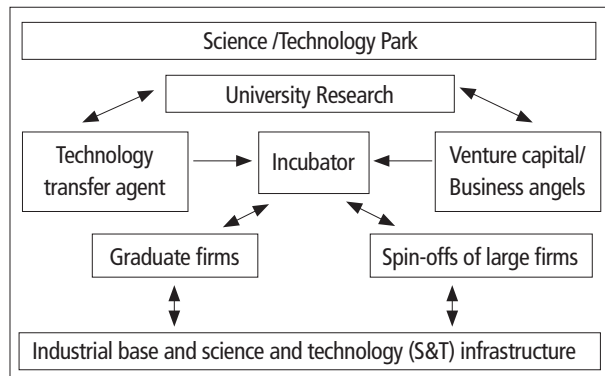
Science /Technology Park

University Research

Technology transfer agent

Incubator

Venture capital/ Business angels

Graduate firms

Spin-offs of large firms

Industrial base and science and technology (S&T) infrastructure